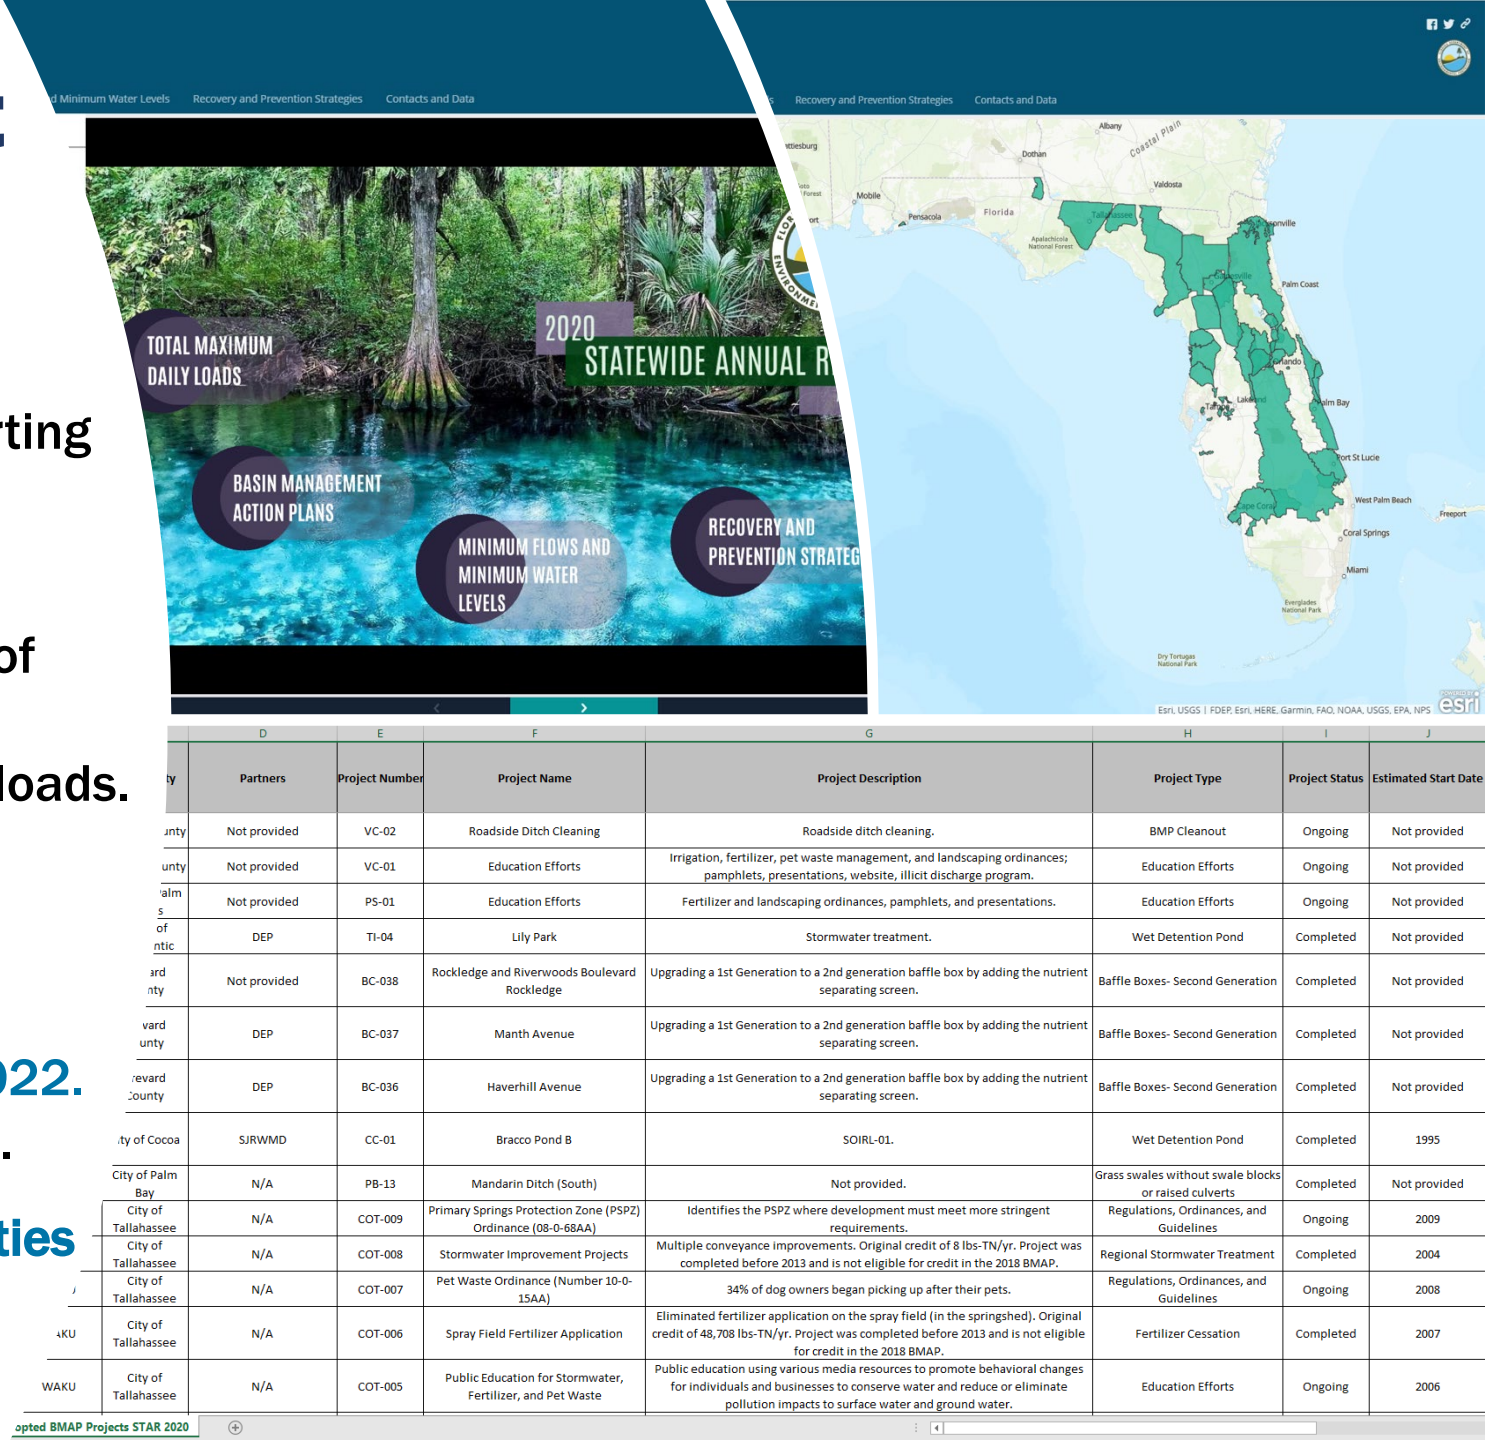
d Minimum Water Levels Recovery and Prevention Strategies Contacts and Data

s Recovery and Prevention Strategies Contacts and Data

TOTAL MAXIMUM DAILY LOADS

2020 STATEWIDE ANNUAL R

BASIN MANAGEMENT ACTION PLANS

MINIMUM FLOWS AND MINIMUM WATER LEVELS

RECOVERY AND PREVENTION STRATEG

rting

of

loads.

022.

.

ties

Albany
Coastal Plain
Dothan
Valdosta
Mobile
Pensacola
Florida
Tallahassee
Apalachicola National Forest
Palm Coast
Orlando
Palm Bay
Lakeland
Tampa
Port St Lucie
West Palm Beach
Freeport
Cape Coral
Coral Springs
Miami
Everglades National Park
Dry Tortugas National Park
Esri, USGS | FDEP, Esri, HERE, Garmin, FAO, NOAA, USGS, EPA, NPS
esri

| D | E | F | G | H | I | J |
|---|---|---|---|---|---|---|
| Partners | Project Number | Project Name | Project Description | Project Type | Project Status | Estimated Start Date |
| Not provided | VC-02 | Roadside Ditch Cleaning | Roadside ditch cleaning. | BMP Cleanout | Ongoing | Not provided |
| Not provided | VC-01 | Education Efforts | Irrigation, fertilizer, pet waste management, and landscaping ordinances; pamphlets, presentations, website, illicit discharge program. | Education Efforts | Ongoing | Not provided |
| Not provided | PS-01 | Education Efforts | Fertilizer and landscaping ordinances, pamphlets, and presentations. | Education Efforts | Ongoing | Not provided |
| DEP | TI-04 | Lily Park | Stormwater treatment. | Wet Detention Pond | Completed | Not provided |
| Not provided | BC-038 | Rockledge and Riverwoods Boulevard Rockledge | Upgrading a 1st Generation to a 2nd generation baffle box by adding the nutrient separating screen. | Baffle Boxes- Second Generation | Completed | Not provided |
| DEP | BC-037 | Manth Avenue | Upgrading a 1st Generation to a 2nd generation baffle box by adding the nutrient separating screen. | Baffle Boxes- Second Generation | Completed | Not provided |
| DEP | BC-036 | Haverhill Avenue | Upgrading a 1st Generation to a 2nd generation baffle box by adding the nutrient separating screen. | Baffle Boxes- Second Generation | Completed | Not provided |
| SJRWMD | CC-01 | Bracco Pond B | SOIRL-01. | Wet Detention Pond | Completed | 1995 |
| N/A | PB-13 | Mandarin Ditch (South) | Not provided. | Grass swales without swale blocks or raised culverts | Completed | Not provided |
| N/A | COT-009 | Primary Springs Protection Zone (PSPZ) Ordinance (08-0-68AA) | Identifies the PSPZ where development must meet more stringent requirements. | Regulations, Ordinances, and Guidelines | Ongoing | 2009 |
| N/A | COT-008 | Stormwater Improvement Projects | Multiple conveyance improvements. Original credit of 8 lbs-TN/yr. Project was completed before 2013 and is not eligible for credit in the 2018 BMAP. | Regional Stormwater Treatment | Completed | 2004 |
| N/A | COT-007 | Pet Waste Ordinance (Number 10-0-15AA) | 34% of dog owners began picking up after their pets. | Regulations, Ordinances, and Guidelines | Ongoing | 2008 |
| N/A | COT-006 | Spray Field Fertilizer Application | Eliminated fertilizer application on the spray field (in the springshed). Original credit of 48,708 lbs-TN/yr. Project was completed before 2013 and is not eligible for credit in the 2018 BMAP. | Fertilizer Cessation | Completed | 2007 |
| N/A | COT-005 | Public Education for Stormwater, Fertilizer, and Pet Waste | Public education using various media resources to promote behavioral changes for individuals and businesses to conserve water and reduce or eliminate pollution impacts to surface water and ground water. | Education Efforts | Ongoing | 2006 |

ty, unty, unty, alm s, of ntic, ard nty, vard unty, revard County, ity of Cocoa, City of Palm Bay, City of Tallahassee, City of Tallahassee, City of Tallahassee, City of Tallahassee, City of Tallahassee, KU, WAKU

opted BMAP Projects STAR 2020